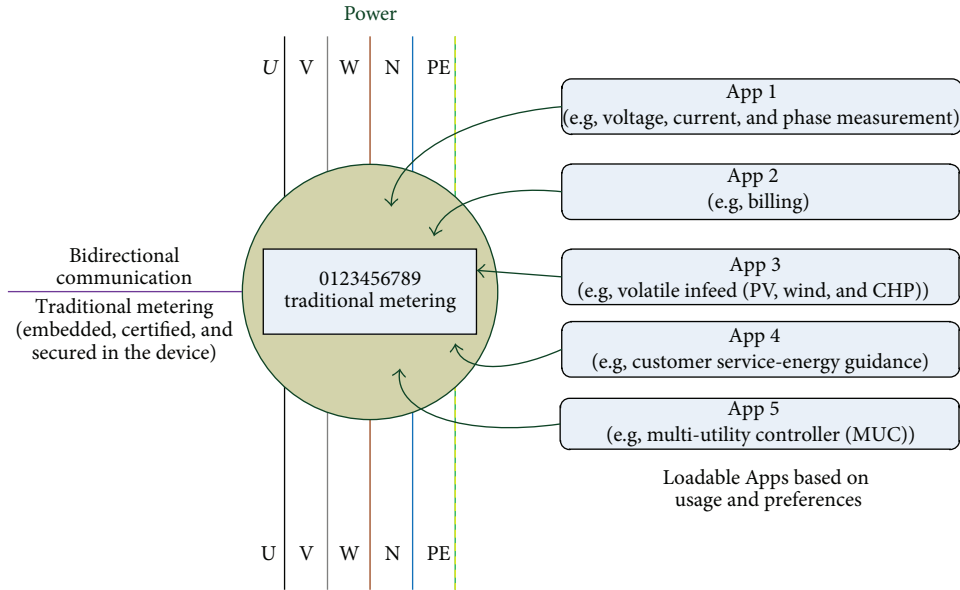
Power

$U$ V W N PE

App 1
(e.g, voltage, current, and phase measurement)

App 2
(e.g, billing)

Bidirectional communication

0123456789
traditional metering

App 3
(e.g, volatile infeed (PV, wind, and CHP))

Traditional metering (embedded, certified, and secured in the device)

App 4
(e.g, customer service-energy guidance)

App 5
(e.g, multi-utility controller (MUC))

Loadable Apps based on usage and preferences

U V W N PE